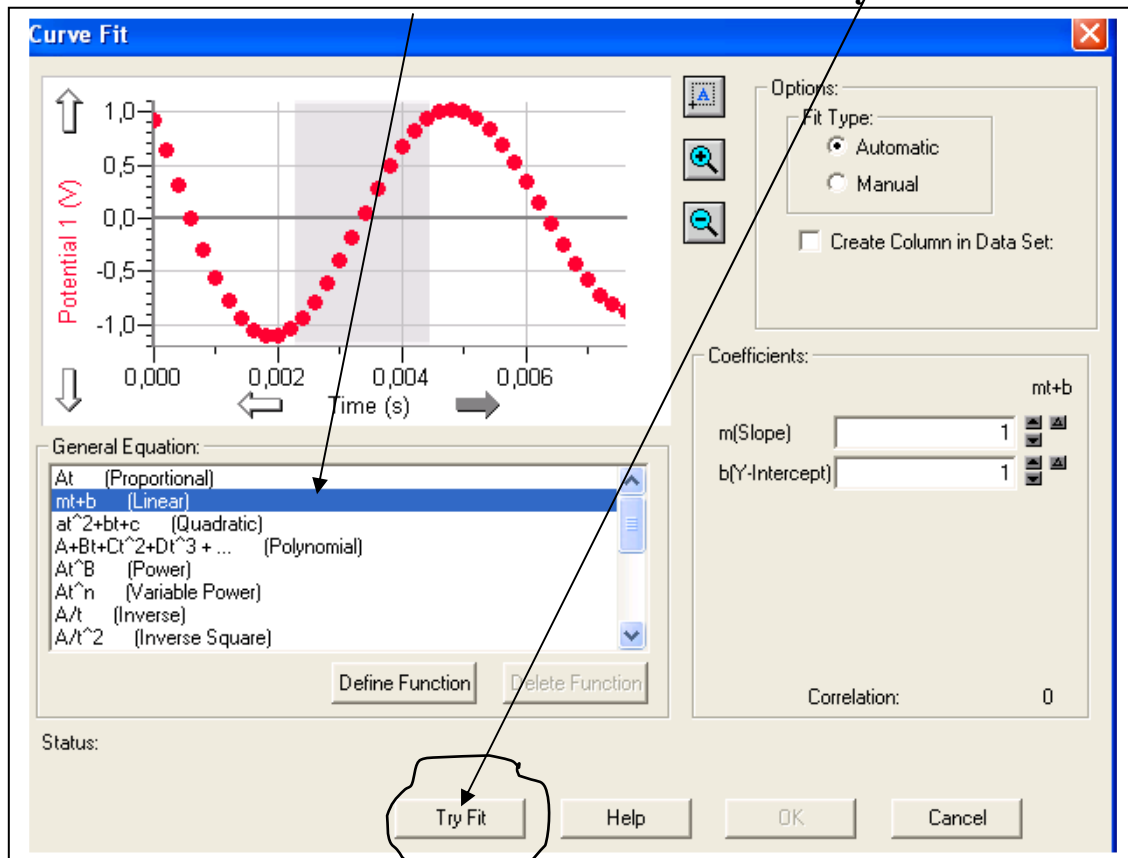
Curve Fit

1,0
0,5
0,0
-0,5
-1,0
Potential 1 (V)
0,000
0,002
0,004
0,006
Time (s)

Options:
Fit Type:
Automatic
Manual
Create Column in Data Set:

Coefficients:
mt+b
m(Slope) 1
b(Y-Intercept) 1

General Equation:
At (Proportional)
mt+b (Linear)
at^2+bt+c (Quadratic)
A+Bt+Ct^2+Dt^3 + ... (Polynomial)
At^B (Power)
At^n (Variable Power)
A/t (Inverse)
A/t^2 (Inverse Square)

Define Function
Delete Function

Correlation: 0

Status:

Try Fit
Help
OK
Cancel